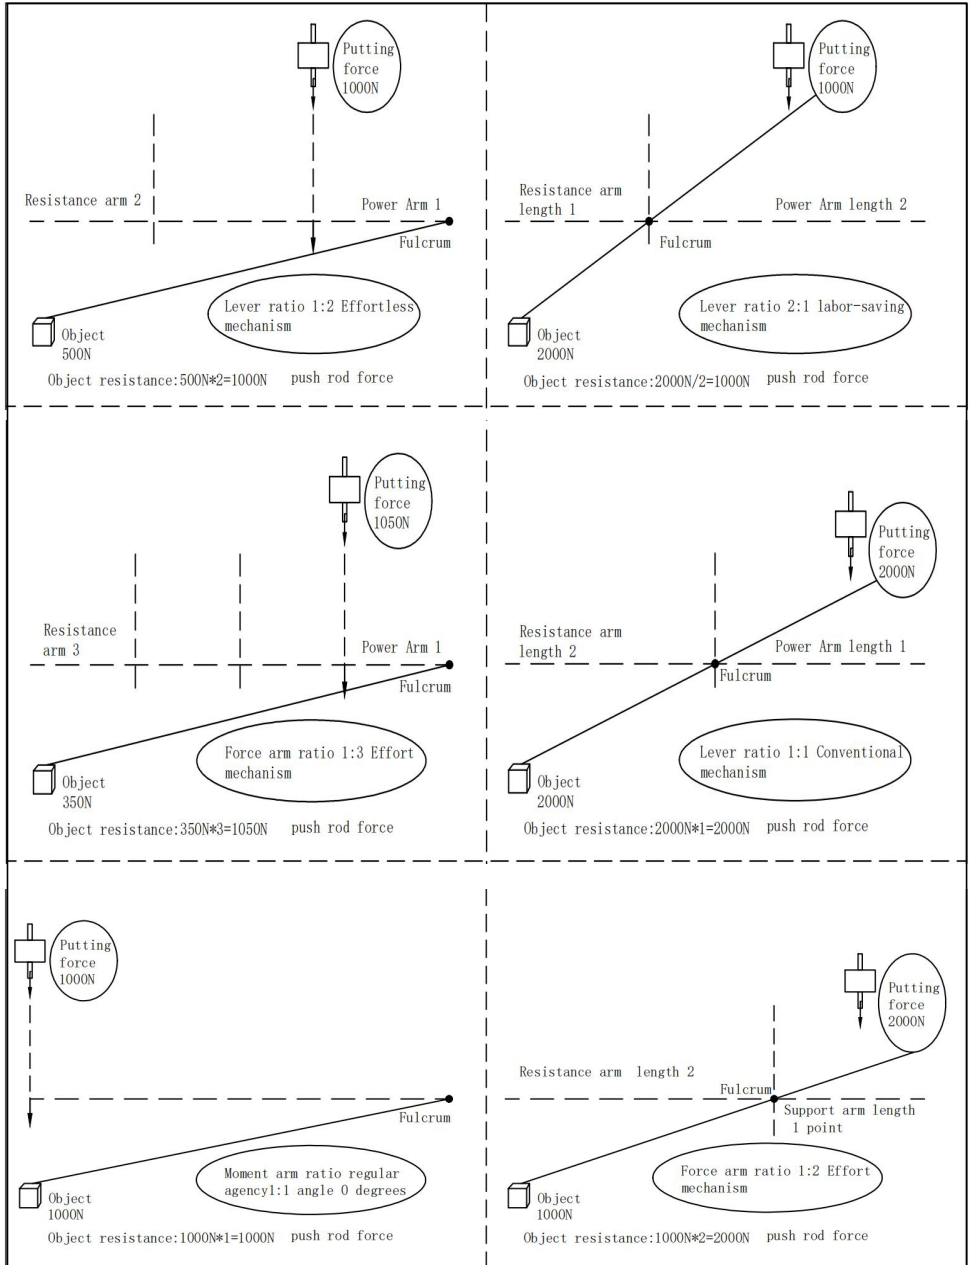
Putting force 1000N

Resistance arm 2

Power Arm 1

Fulcrum

Lever ratio 1:2 Effortless mechanism

Object 500N

Object resistance:500N*2=1000N push rod force

Putting force 1000N

Resistance arm length 1

Power Arm length 2

Fulcrum

Lever ratio 2:1 labor-saving mechanism

Object 2000N

Object resistance:2000N/2=1000N push rod force

Putting force 1050N

Resistance arm 3

Power Arm 1

Fulcrum

Force arm ratio 1:3 Effort mechanism

Object 350N

Object resistance:350N*3=1050N push rod force

Putting force 2000N

Resistance arm length 2

Power Arm length 1

Fulcrum

Lever ratio 1:1 Conventional mechanism

Object 2000N

Object resistance:2000N*1=2000N push rod force

Putting force 1000N

Fulcrum

Moment arm ratio regular agency1:1 angle 0 degrees

Object 1000N

Object resistance:1000N*1=1000N push rod force

Putting force 2000N

Resistance arm length 2

Fulcrum

Support arm length 1 point

Force arm ratio 1:2 Effort mechanism

Object 1000N

Object resistance:1000N*2=2000N push rod force